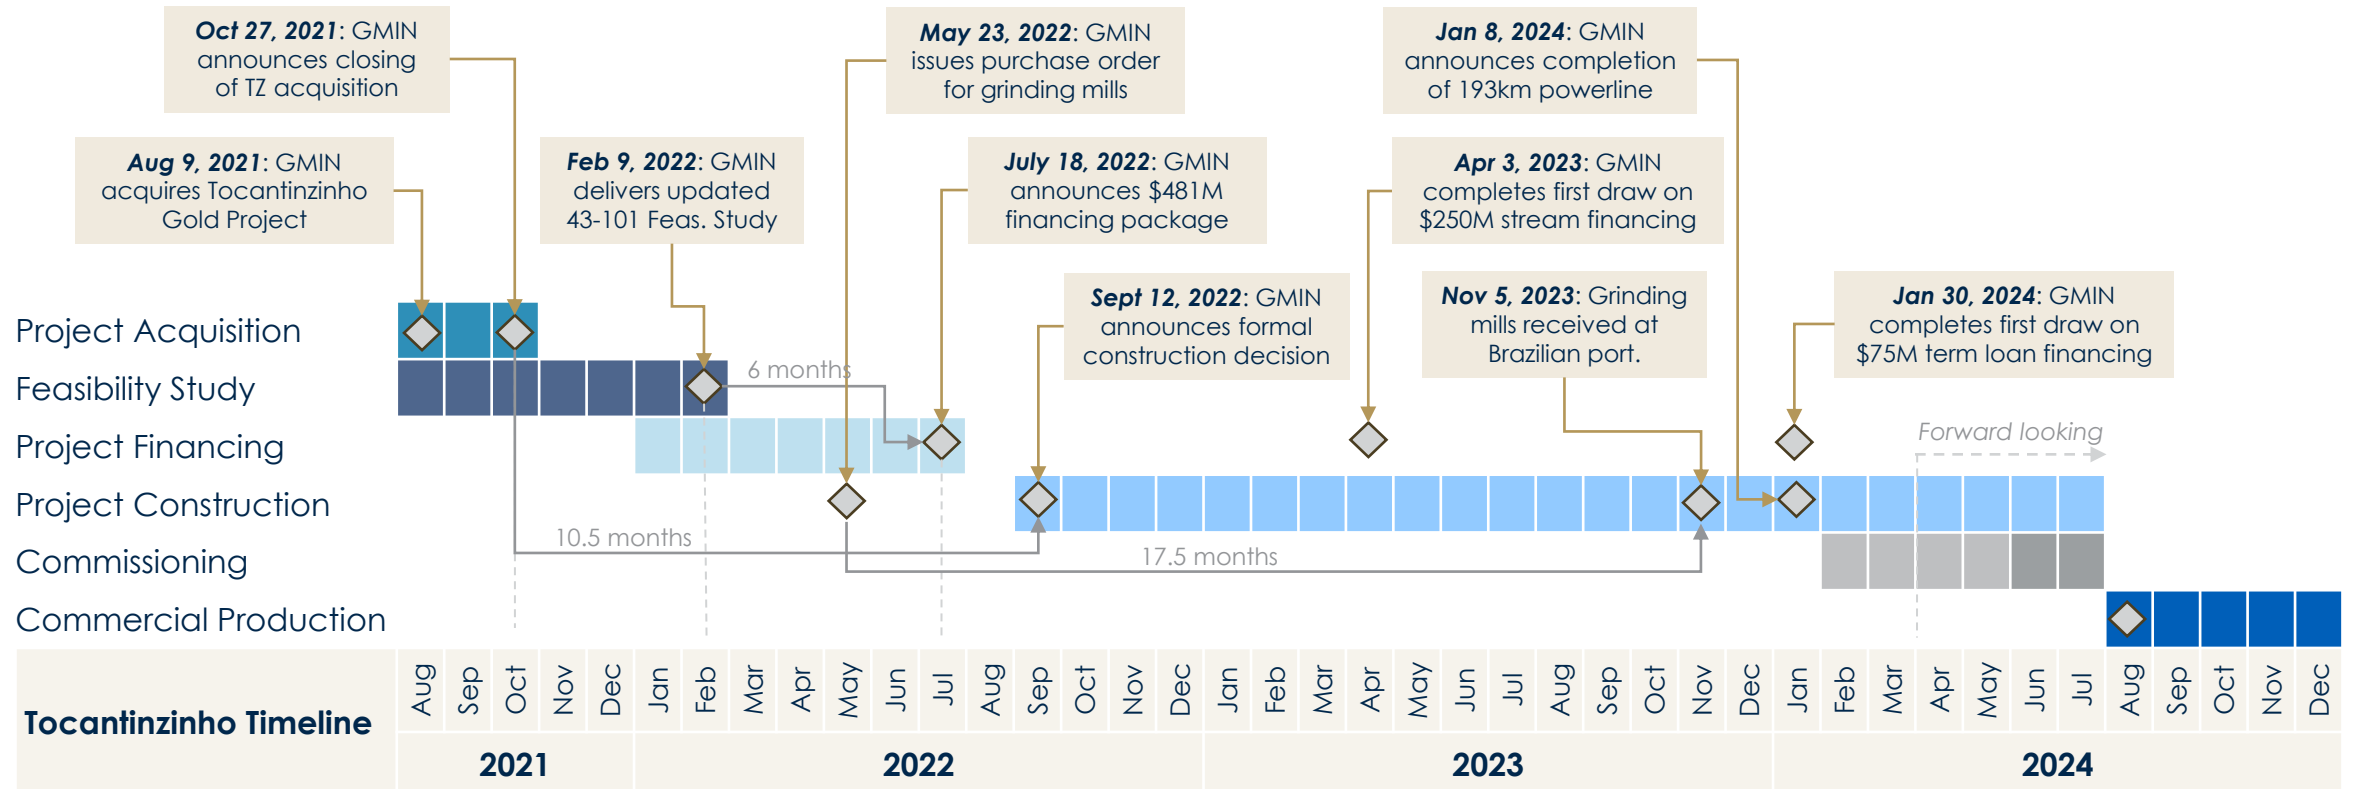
***Oct 27, 2021***: GMIN announces closing of TZ acquisition

***May 23, 2022***: GMIN issues purchase order for grinding mills

***Jan 8, 2024***: GMIN announces completion of 193km powerline

***Aug 9, 2021***: GMIN acquires Tocantinzinho Gold Project

***Feb 9, 2022***: GMIN delivers updated 43-101 Feas. Study

***July 18, 2022***: GMIN announces $481M financing package

***Apr 3, 2023***: GMIN completes first draw on $250M stream financing

***Sept 12, 2022***: GMIN announces formal construction decision

***Nov 5, 2023***: Grinding mills received at Brazilian port.

***Jan 30, 2024***: GMIN completes first draw on $75M term loan financing

Project Acquisition
Feasibility Study
Project Financing
Project Construction
Commissioning
Commercial Production

6 months
Forward looking
10.5 months
17.5 months

**Tocantinzinho Timeline**

Aug Sep Oct Nov Dec Jan Feb Mar Apr May Jun Jul Aug Sep Oct Nov Dec Jan Feb Mar Apr May Jun Jul Aug Sep Oct Nov Dec Jan Feb Mar Apr May Jun Jul Aug Sep Oct Nov Dec

2021 2022 2023 2024